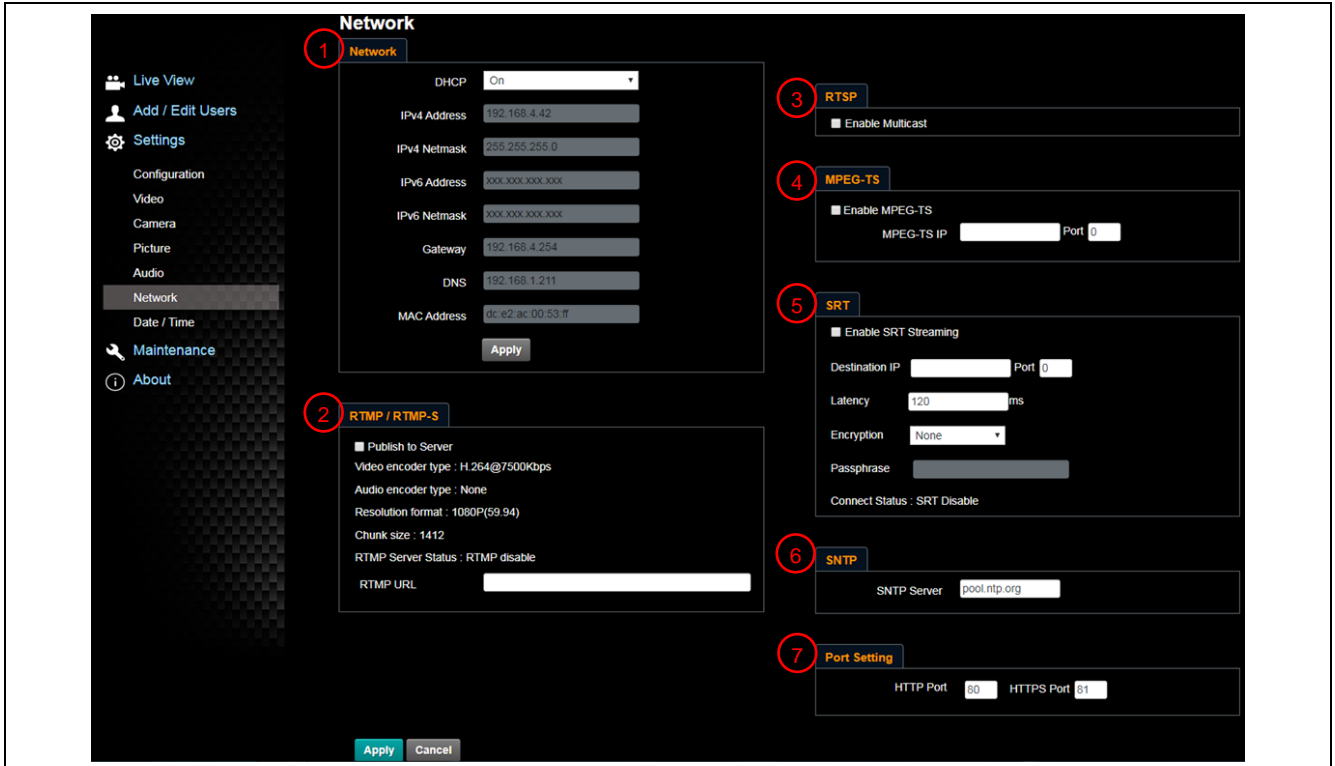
Live View
Add / Edit Users
Settings
Configuration
Video
Camera
Picture
Audio
Network
Date / Time
Maintenance
About

Network

1
Network
DHCP On
IPv4 Address 192.168.4.42
IPv4 Netmask 255.255.255.0
IPv6 Address xxx.xxx.xxx.xxx
IPv6 Netmask xxx.xxx.xxx.xxx
Gateway 192.168.4.254
DNS 192.168.1.211
MAC Address dc:e2:ac:00:53:ff
Apply

2
RTMP / RTMP-S
Publish to Server
Video encoder type : H.264@7500Kbps
Audio encoder type : None
Resolution format : 1080P(59.94)
Chunk size : 1412
RTMP Server Status : RTMP disable
RTMP URL

3
RTSP
Enable Multicast

4
MPEG-TS
Enable MPEG-TS
MPEG-TS IP Port 0

5
SRT
Enable SRT Streaming
Destination IP Port 0
Latency 120 ms
Encryption None
Passphrase
Connect Status : SRT Disable

6
SNTP
SNTP Server pool.ntp.org

7
Port Setting
HTTP Port 80 HTTPS Port 81

Apply Cancel